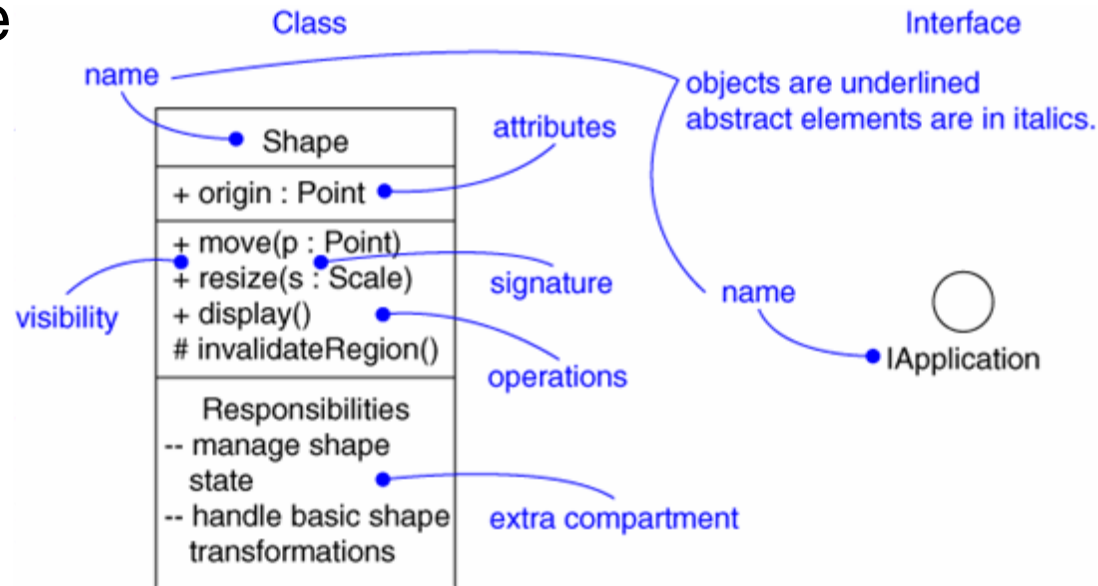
e

Class

Interface

name

objects are underlined
abstract elements are in italics.

Shape

attributes

+ origin : Point

+ move(p : Point)
+ resize(s : Scale)
+ display()
# invalidateRegion()

signature

visibility

name

operations

IApplication

Responsibilities
-- manage shape state
-- handle basic shape transformations

extra compartment